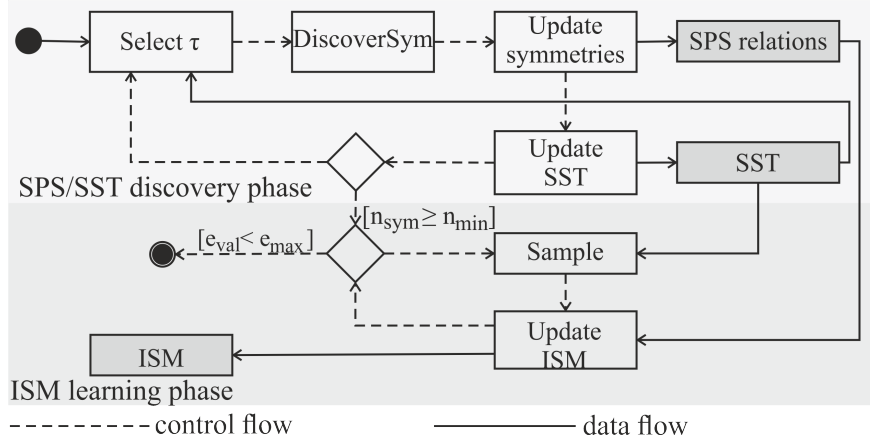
Select $\tau$

DiscoverSym

Update symmetries

SPS relations

Update SST

SST

SPS/SST discovery phase

$[n_{sym} \geq n_{min}]$

$[e_{val} < e_{max}]$

Sample

Update ISM

ISM

ISM learning phase

control flow

data flow